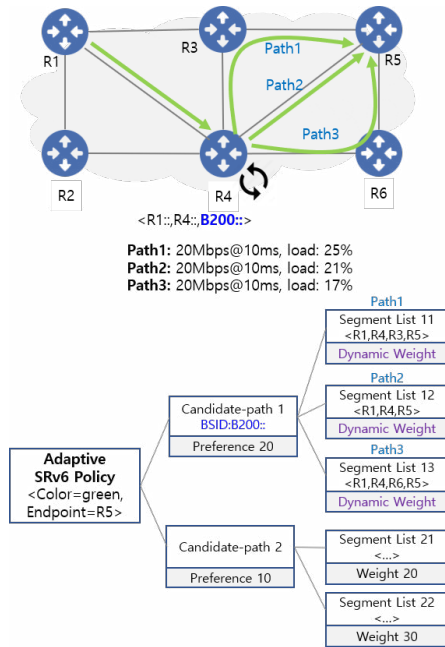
R1
R3
Path1
R5
Path2
Path3
R2
R4
R6
<R1::,R4::,B200::>

Path1: 20Mbps@10ms, load: 25%
Path2: 20Mbps@10ms, load: 21%
Path3: 20Mbps@10ms, load: 17%

Adaptive SRv6 Policy
<Color=green, Endpoint=R5>

Candidate-path 1
BSID:B200::
Preference 20

Path1
Segment List 11
<R1,R4,R3,R5>
Dynamic Weight

Path2
Segment List 12
<R1,R4,R5>
Dynamic Weight

Path3
Segment List 13
<R1,R4,R6,R5>
Dynamic Weight

Candidate-path 2
Preference 10

Segment List 21
<...>
Weight 20

Segment List 22
<...>
Weight 30